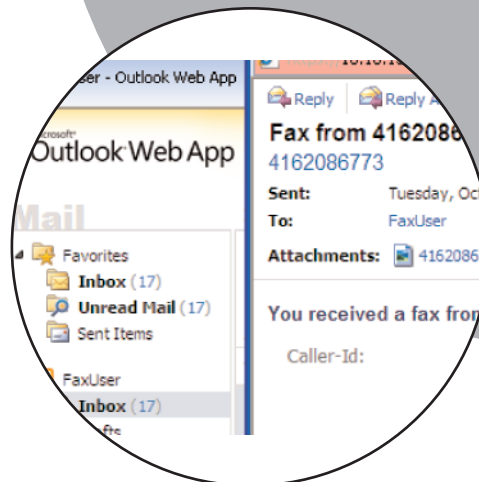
er - Outlook Web App

Microsoft
Outlook Web App

Mail

Favorites
Inbox (17)
Unread Mail (17)
Sent Items

FaxUser
Inbox (17)
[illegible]fts

16:10:1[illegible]

Reply
Reply A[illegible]

Fax from 4162086
4162086773

Sent: Tuesday, Oc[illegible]
To: FaxUser
Attachments: 4162086

You received a fax fro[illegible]

Caller-Id: